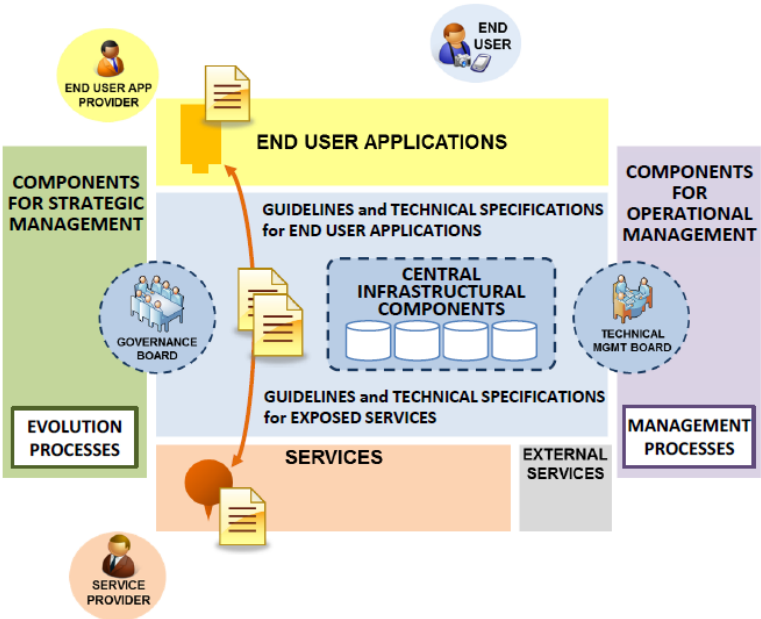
END USER APP PROVIDER

END USER

END USER APPLICATIONS

COMPONENTS FOR STRATEGIC MANAGEMENT

GUIDELINES and TECHNICAL SPECIFICATIONS for END USER APPLICATIONS

COMPONENTS FOR OPERATIONAL MANAGEMENT

GOVERNANCE BOARD

CENTRAL INFRASTRUCTURAL COMPONENTS

TECHNICAL MGMT BOARD

GUIDELINES and TECHNICAL SPECIFICATIONS for EXPOSED SERVICES

EVOLUTION PROCESSES

MANAGEMENT PROCESSES

SERVICES

EXTERNAL SERVICES

SERVICE PROVIDER